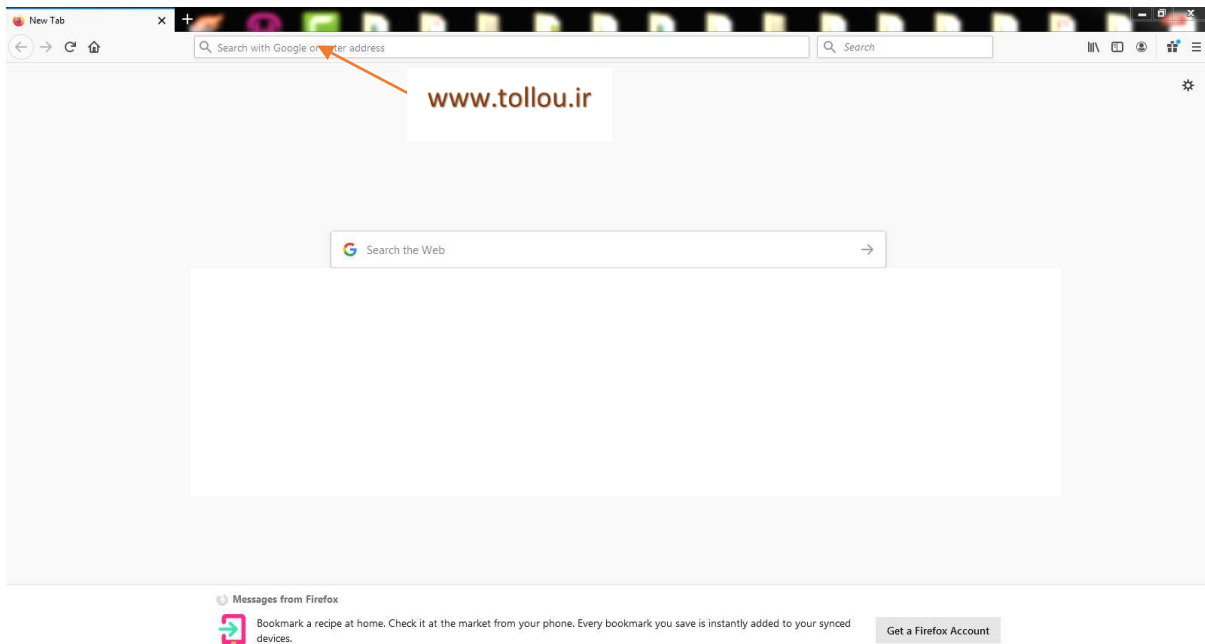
New Tab

Search with Google or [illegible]ter address

Search

www.tollou.ir

Search the Web

Messages from Firefox

Bookmark a recipe at home. Check it at the market from your phone. Every bookmark you save is instantly added to your synced devices.

Get a Firefox Account